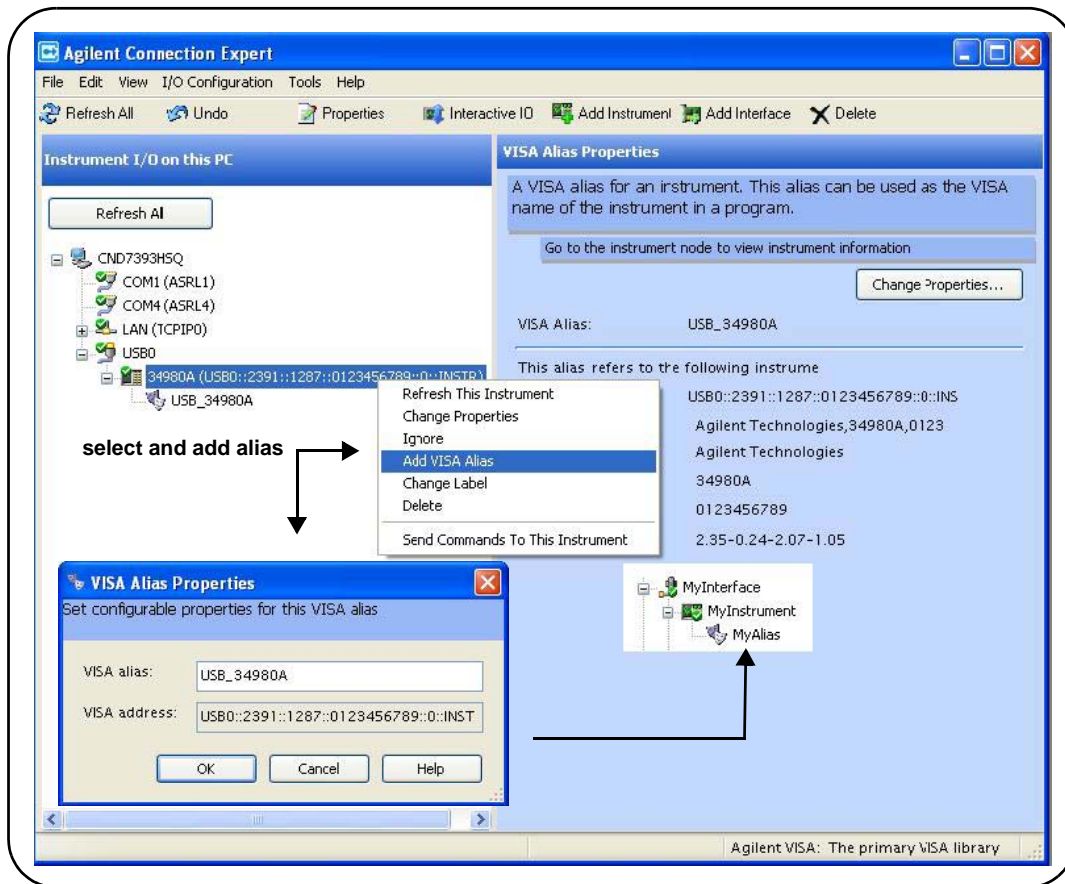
Agilent Connection Expert

File Edit View I/O Configuration Tools Help

Refresh All Undo Properties Interactive IO Add Instrument Add Interface Delete

Instrument I/O on this PC

Refresh All

CND7393HSQ
COM1 (ASRL1)
COM4 (ASRL4)
LAN (TCPIP0)
USB0
34980A (USB0::2391::1287::0123456789::0::INSTR)
USB_34980A

VISA Alias Properties

A VISA alias for an instrument. This alias can be used as the VISA name of the instrument in a program.

Go to the instrument node to view instrument information

Change Properties...

VISA Alias: USB_34980A

This alias refers to the following instrume

Refresh This Instrument
Change Properties
Ignore
Add VISA Alias
Change Label
Delete
Send Commands To This Instrument

USB0::2391::1287::0123456789::0::INS
Agilent Technologies,34980A,0123
Agilent Technologies
34980A
0123456789
2.35-0.24-2.07-1.05

select and add alias

VISA Alias Properties
Set configurable properties for this VISA alias

VISA alias: USB_34980A
VISA address: USB0::2391::1287::0123456789::0::INST

OK Cancel Help

MyInterface
MyInstrument
MyAlias

Agilent VISA: The primary VISA library